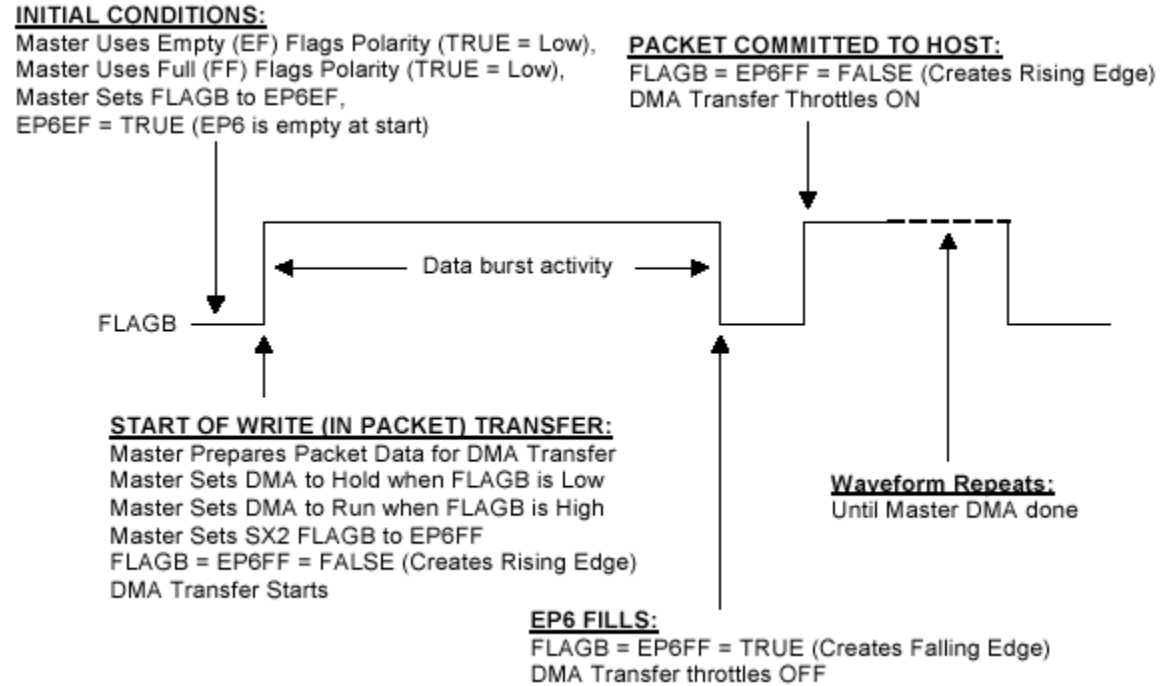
INITIAL CONDITIONS:
Master Uses Empty (EF) Flags Polarity (TRUE = Low),
Master Uses Full (FF) Flags Polarity (TRUE = Low),
Master Sets FLAGB to EP6EF,
EP6EF = TRUE (EP6 is empty at start)

PACKET COMMITTED TO HOST:
FLAGB = EP6FF = FALSE (Creates Rising Edge)
DMA Transfer Throttles ON

Data burst activity

FLAGB

START OF WRITE (IN PACKET) TRANSFER:
Master Prepares Packet Data for DMA Transfer
Master Sets DMA to Hold when FLAGB is Low
Master Sets DMA to Run when FLAGB is High
Master Sets SX2 FLAGB to EP6FF
FLAGB = EP6FF = FALSE (Creates Rising Edge)
DMA Transfer Starts

Waveform Repeats:
Until Master DMA done

EP6 FILLS:
FLAGB = EP6FF = TRUE (Creates Falling Edge)
DMA Transfer throttles OFF